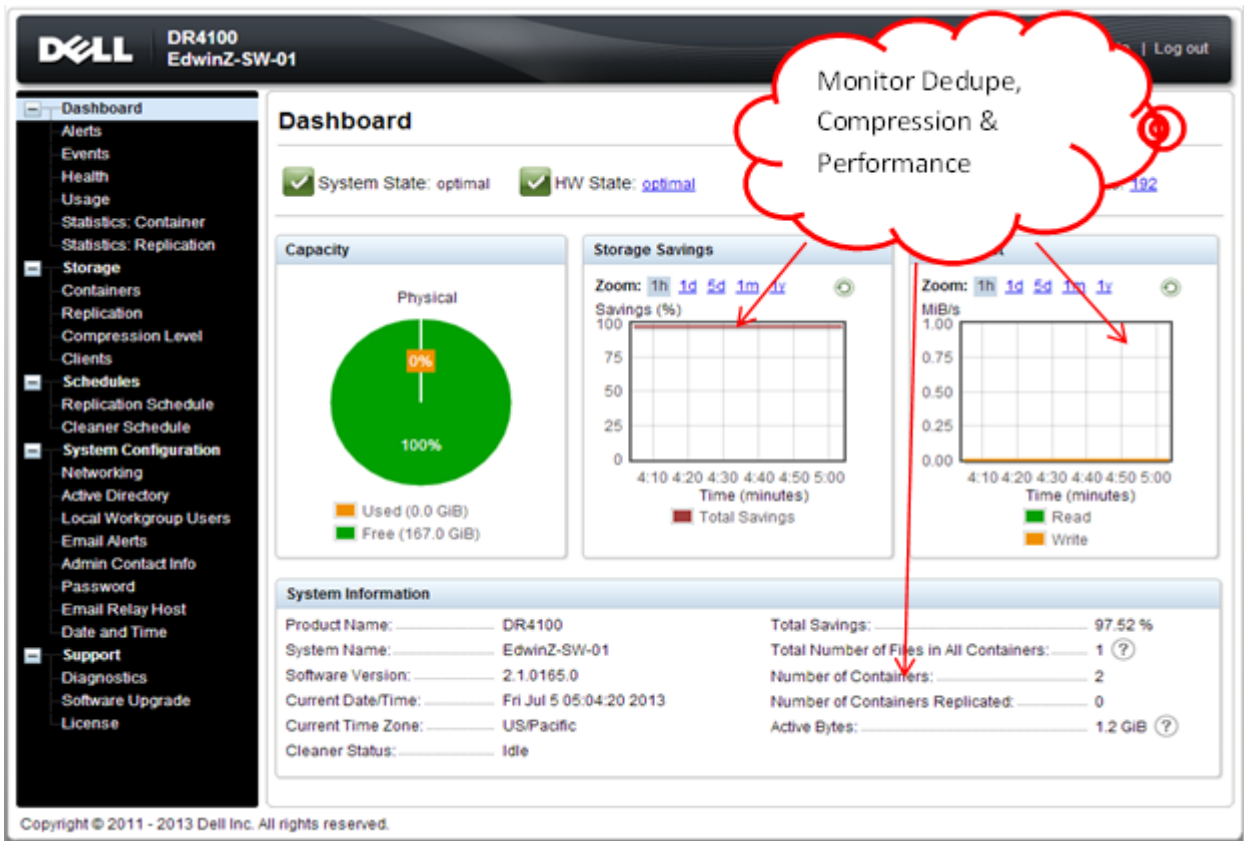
DELL DR4100
EdwinZ-SW-01

| Log out

Monitor Dedupe, Compression & Performance

Dashboard
Alerts
Events
Health
Usage
Statistics: Container
Statistics: Replication
Storage
Containers
Replication
Compression Level
Clients
Schedules
Replication Schedule
Cleaner Schedule
System Configuration
Networking
Active Directory
Local Workgroup Users
Email Alerts
Admin Contact Info
Password
Email Relay Host
Date and Time
Support
Diagnostics
Software Upgrade
License

Dashboard

System State: optimal HW State: optimal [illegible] 192

Capacity

Physical

0%

100%

Used (0.0 GiB)
Free (167.0 GiB)

Storage Savings

Zoom: 1h 1d 5d 1m 1y

Savings (%)
100
75
50
25
0
4:10 4:20 4:30 4:40 4:50 5:00
Time (minutes)
Total Savings

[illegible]

Zoom: 1h 1d 5d 1m 1y

MiB/s
1.00
0.75
0.50
0.25
0.00
4:10 4:20 4:30 4:40 4:50 5:00
Time (minutes)
Read
Write

System Information

Product Name: DR4100
System Name: EdwinZ-SW-01
Software Version: 2.1.0165.0
Current Date/Time: Fri Jul 5 05:04:20 2013
Current Time Zone: US/Pacific
Cleaner Status: Idle

Total Savings: 97.52 %
Total Number of Files in All Containers: 1 ?
Number of Containers: 2
Number of Containers Replicated: 0
Active Bytes: 1.2 GiB ?

Copyright © 2011 - 2013 Dell Inc. All rights reserved.